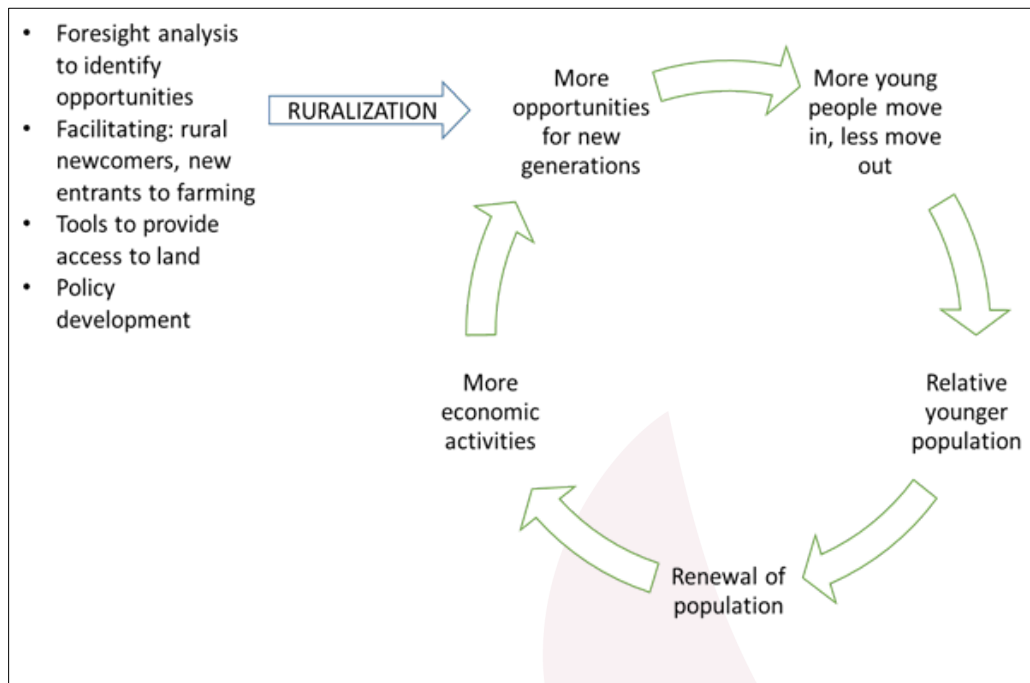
- Foresight analysis to identify opportunities
- Facilitating: rural newcomers, new entrants to farming
- Tools to provide access to land
- Policy development

RURALIZATION

More opportunities for new generations

More young people move in, less move out

Relative younger population

Renewal of population

More economic activities